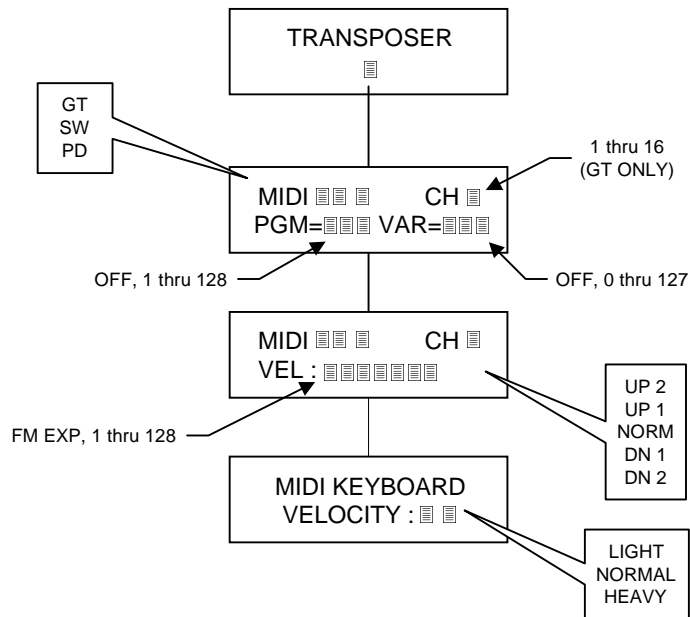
TRANSPOSER

GT
SW
PD

1 thru 16
(GT ONLY)

MIDI CH
PGM= VAR=

OFF, 1 thru 128

OFF, 0 thru 127

MIDI CH
VEL :

UP 2
UP 1
NORM
DN 1
DN 2

FM EXP, 1 thru 128

MIDI KEYBOARD
VELOCITY :

LIGHT
NORMAL
HEAVY